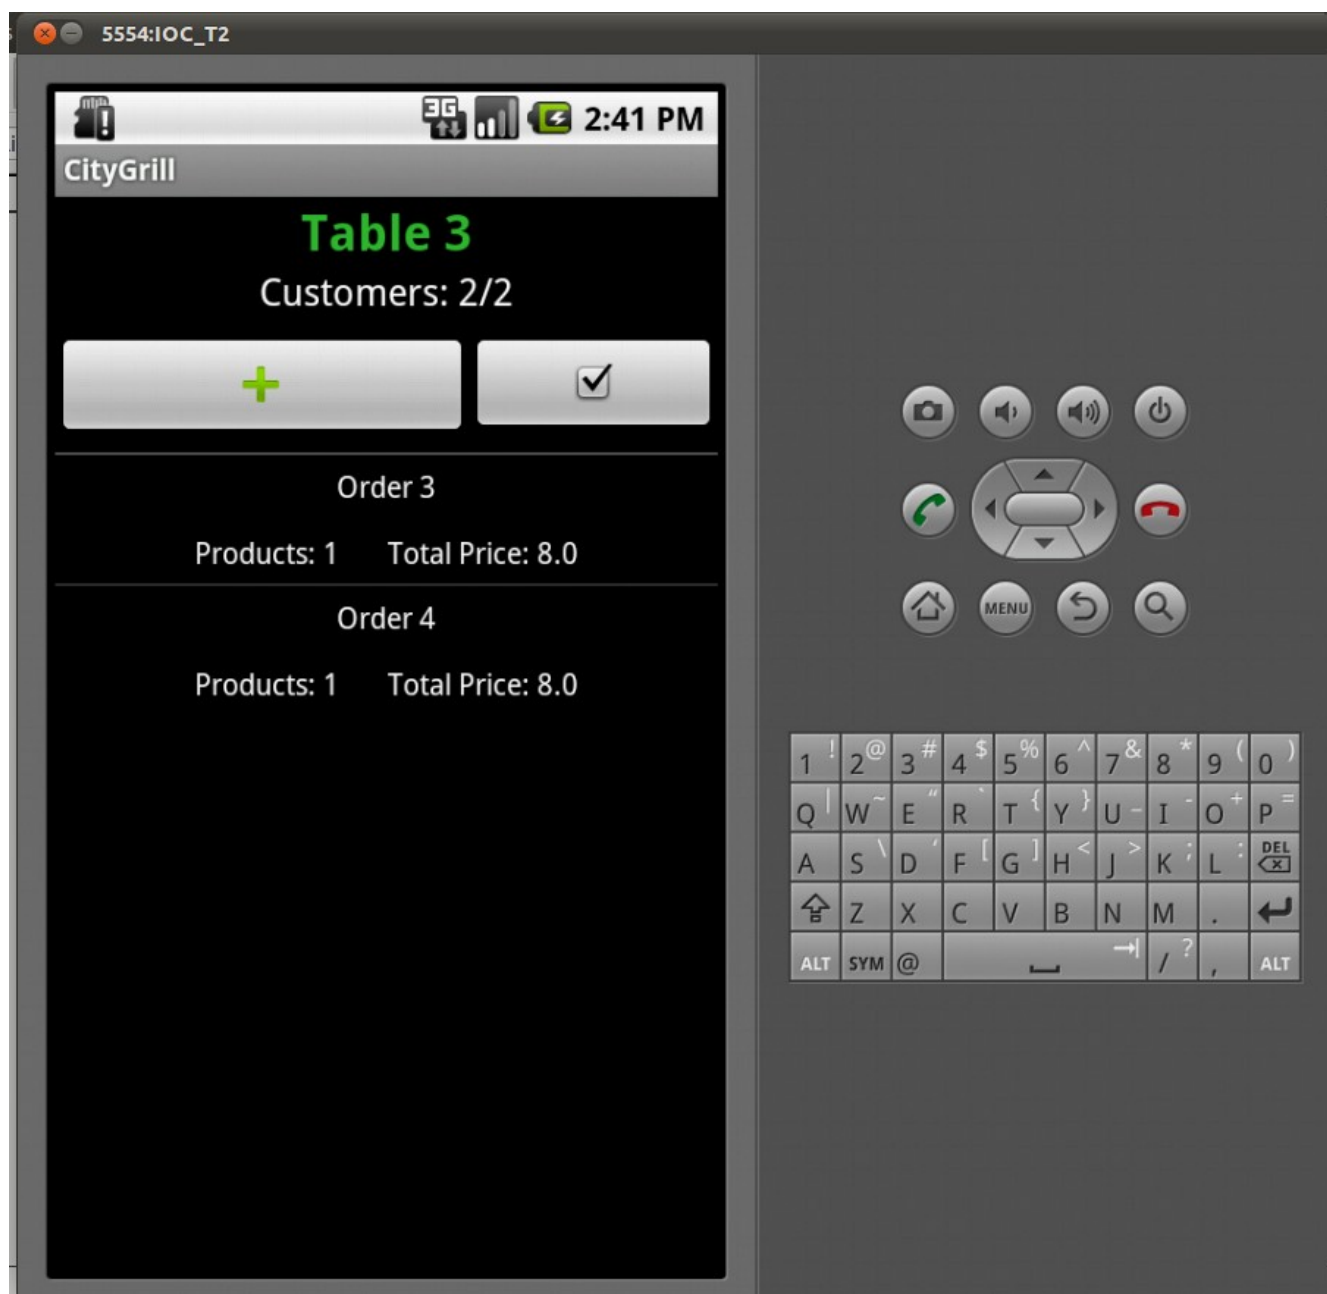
5554:IOC_T2

3G 2:41 PM

CityGrill

Table 3

Customers: 2/2

+ ☑

Order 3

Products: 1 Total Price: 8.0

Order 4

Products: 1 Total Price: 8.0

MENU

1 ! 2 @ 3 # 4 $ 5 % 6 ^ 7 & 8 * 9 ( 0 )
Q W ~ E " R ` T { Y } U - I O + P =
A S \ D ' F [ G ] H < J > K ; L : DEL
Z X C V B N M .
ALT SYM @ / ? , ALT